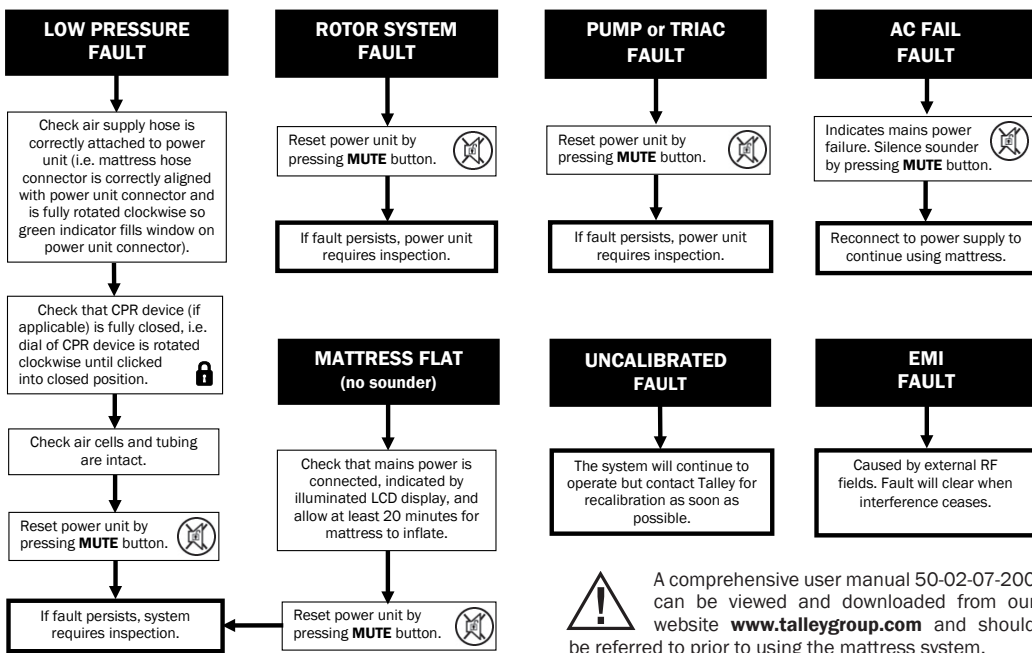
LOW PRESSURE FAULT

Check air supply hose is correctly attached to power unit (i.e. mattress hose connector is correctly aligned with power unit connector and is fully rotated clockwise so green indicator fills window on power unit connector).

Check that CPR device (if applicable) is fully closed, i.e. dial of CPR device is rotated clockwise until clicked into closed position.

Check air cells and tubing are intact.

Reset power unit by pressing **MUTE** button.

If fault persists, system requires inspection.

ROTOR SYSTEM FAULT

Reset power unit by pressing **MUTE** button.

If fault persists, power unit requires inspection.

MATTRESS FLAT (no sounder)

Check that mains power is connected, indicated by illuminated LCD display, and allow at least 20 minutes for mattress to inflate.

Reset power unit by pressing **MUTE** button.

PUMP or TRIAC FAULT

Reset power unit by pressing **MUTE** button.

If fault persists, power unit requires inspection.

UNCALIBRATED FAULT

The system will continue to operate but contact Talley for recalibration as soon as possible.

AC FAIL FAULT

Indicates mains power failure. Silence sounder by pressing **MUTE** button.

Reconnect to power supply to continue using mattress.

EMI FAULT

Caused by external RF fields. Fault will clear when interference ceases.

A comprehensive user manual 50-02-07-200 can be viewed and downloaded from our website **www.talleygroup.com** and should be referred to prior to using the mattress system.